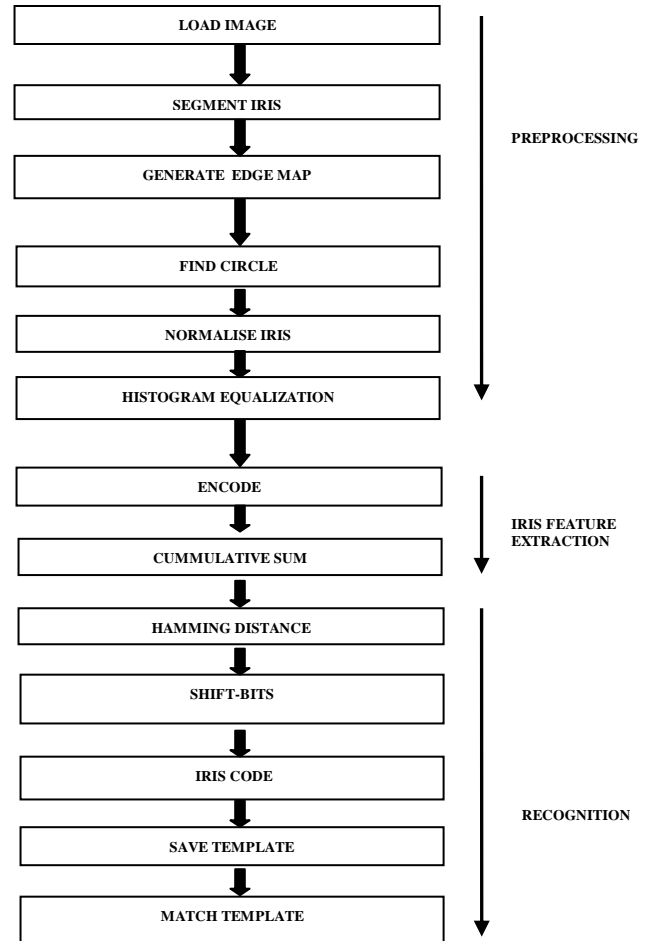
LOAD IMAGE

SEGMENT IRIS

GENERATE EDGE MAP

FIND CIRCLE

NORMALISE IRIS

HISTOGRAM EQUALIZATION

PREPROCESSING

ENCODE

CUMMULATIVE SUM

IRIS FEATURE EXTRACTION

HAMMING DISTANCE

SHIFT-BITS

IRIS CODE

SAVE TEMPLATE

MATCH TEMPLATE

RECOGNITION